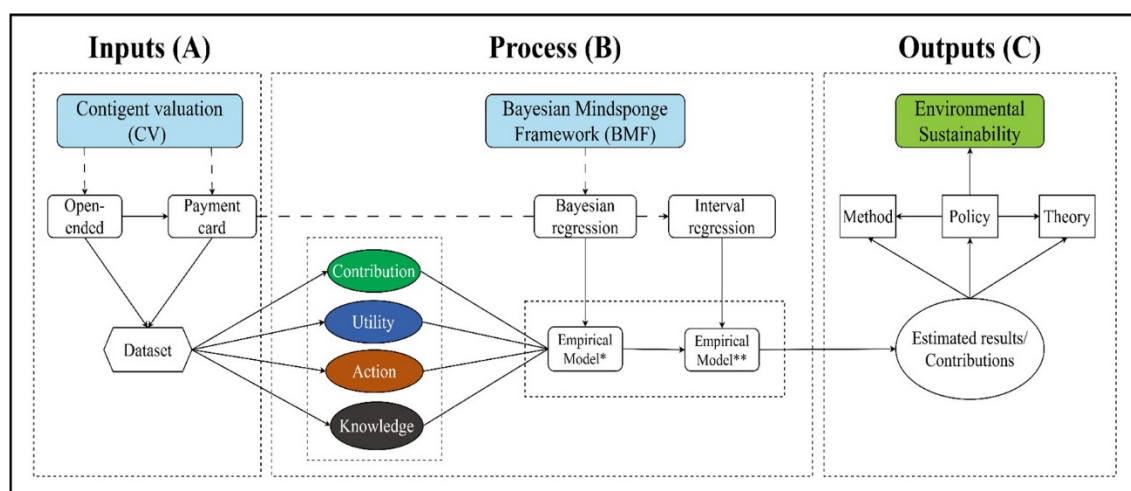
Inputs (A)

Contigent valuation (CV)

Open-ended

Payment card

Dataset

Process (B)

Bayesian Mindsponge Framework (BMF)

Bayesian regression

Interval regression

Contribution

Utility

Action

Knowledge

Empirical Model*

Empirical Model**

Outputs (C)

Environmental Sustainability

Method

Policy

Theory

Estimated results/ Contributions